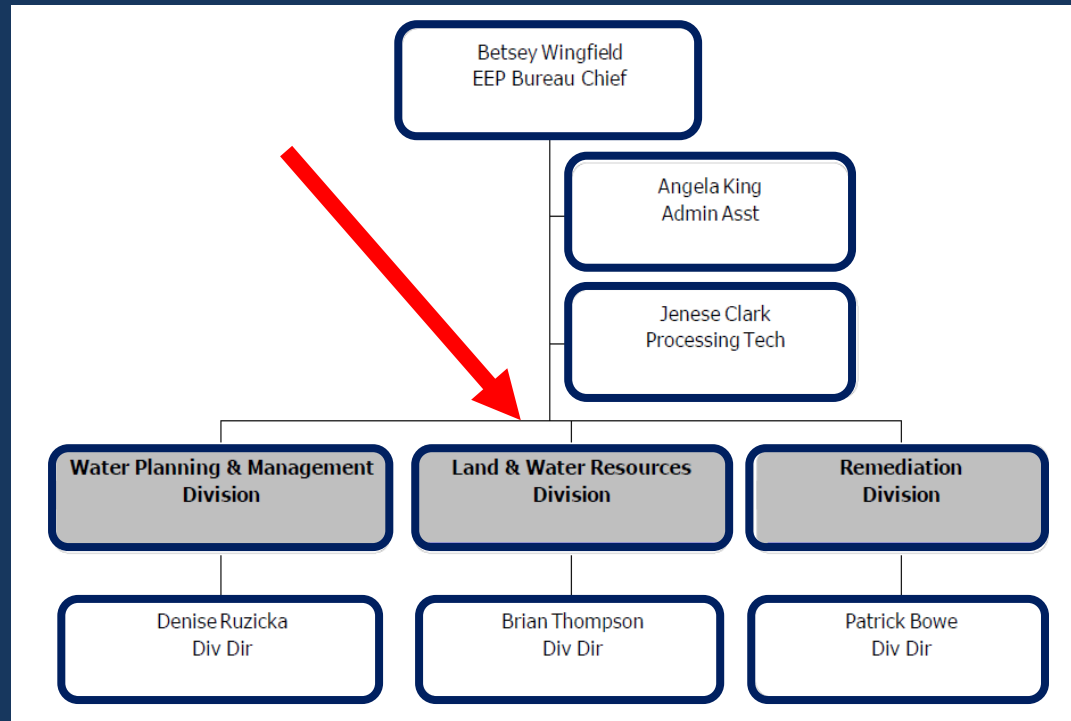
Betsey Wingfield
EEP Bureau Chief

Angela King
Admin Asst

Jenese Clark
Processing Tech

Water Planning & Management Division

Land & Water Resources Division

Remediation Division

Denise Ruzicka
Div Dir

Brian Thompson
Div Dir

Patrick Bowe
Div Dir